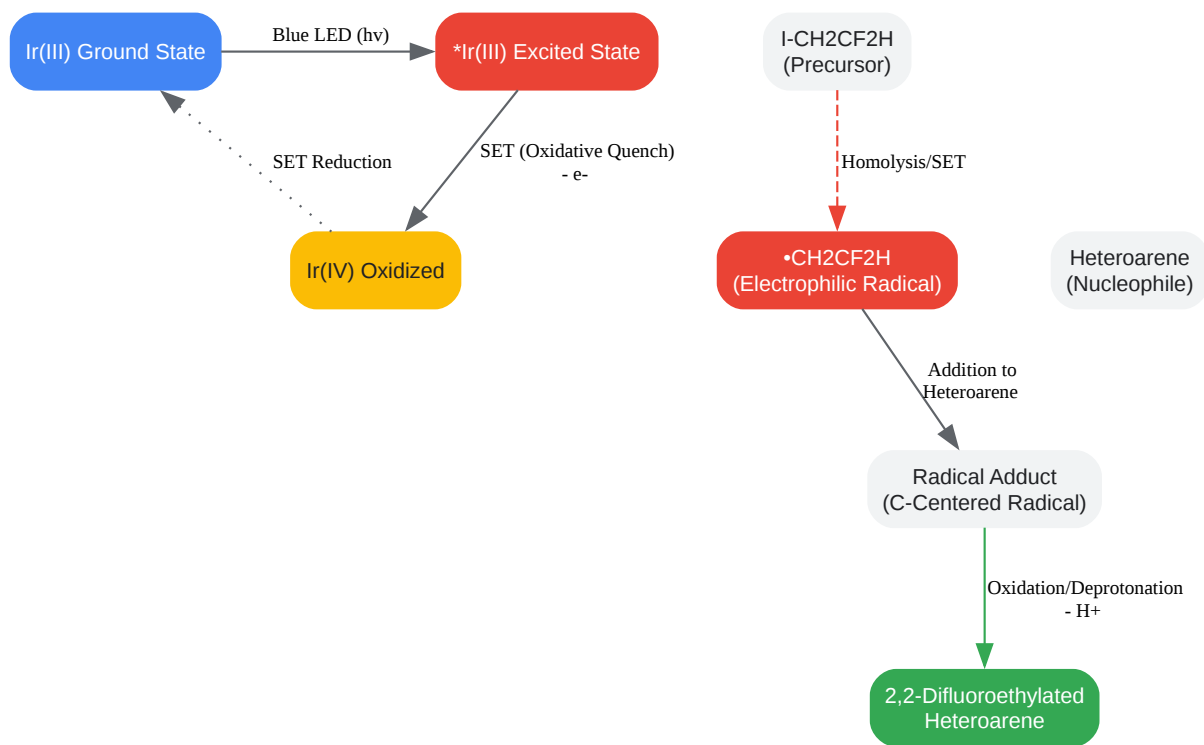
Ir(III) Ground State

Blue LED (hv)

*Ir(III) Excited State

SET Reduction

SET (Oxidative Quench)
- e-

Ir(IV) Oxidized

I-CH2CF2H
(Precursor)

Homolysis/SET

•CH2CF2H
(Electrophilic Radical)

Heteroarene
(Nucleophile)

Addition to
Heteroarene

Radical Adduct
(C-Centered Radical)

Oxidation/Deprotonation
- H+

2,2-Difluoroethylated
Heteroarene